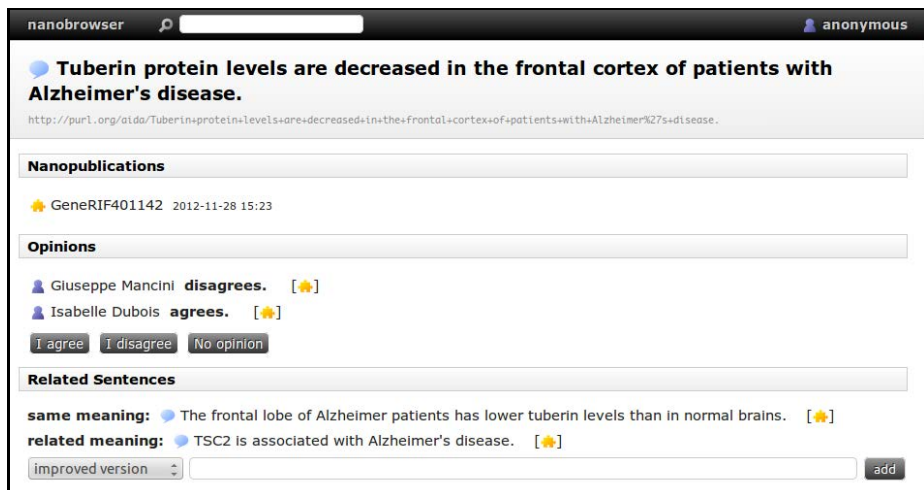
nanobrowser

anonymous

Tuberin protein levels are decreased in the frontal cortex of patients with Alzheimer's disease.

http://purl.org/aida/Tuberin+protein+levels+are+decreased+in+the+frontal+cortex+of+patients+with+Alzheimer%27s+disease.

Nanopublications

GeneRIF401142 2012-11-28 15:23

Opinions

Giuseppe Mancini **disagrees.** [ ]

Isabelle Dubois **agrees.** [ ]

I agree I disagree No opinion

Related Sentences

**same meaning:** The frontal lobe of Alzheimer patients has lower tuberin levels than in normal brains. [ ]

**related meaning:** TSC2 is associated with Alzheimer's disease. [ ]

improved version

add